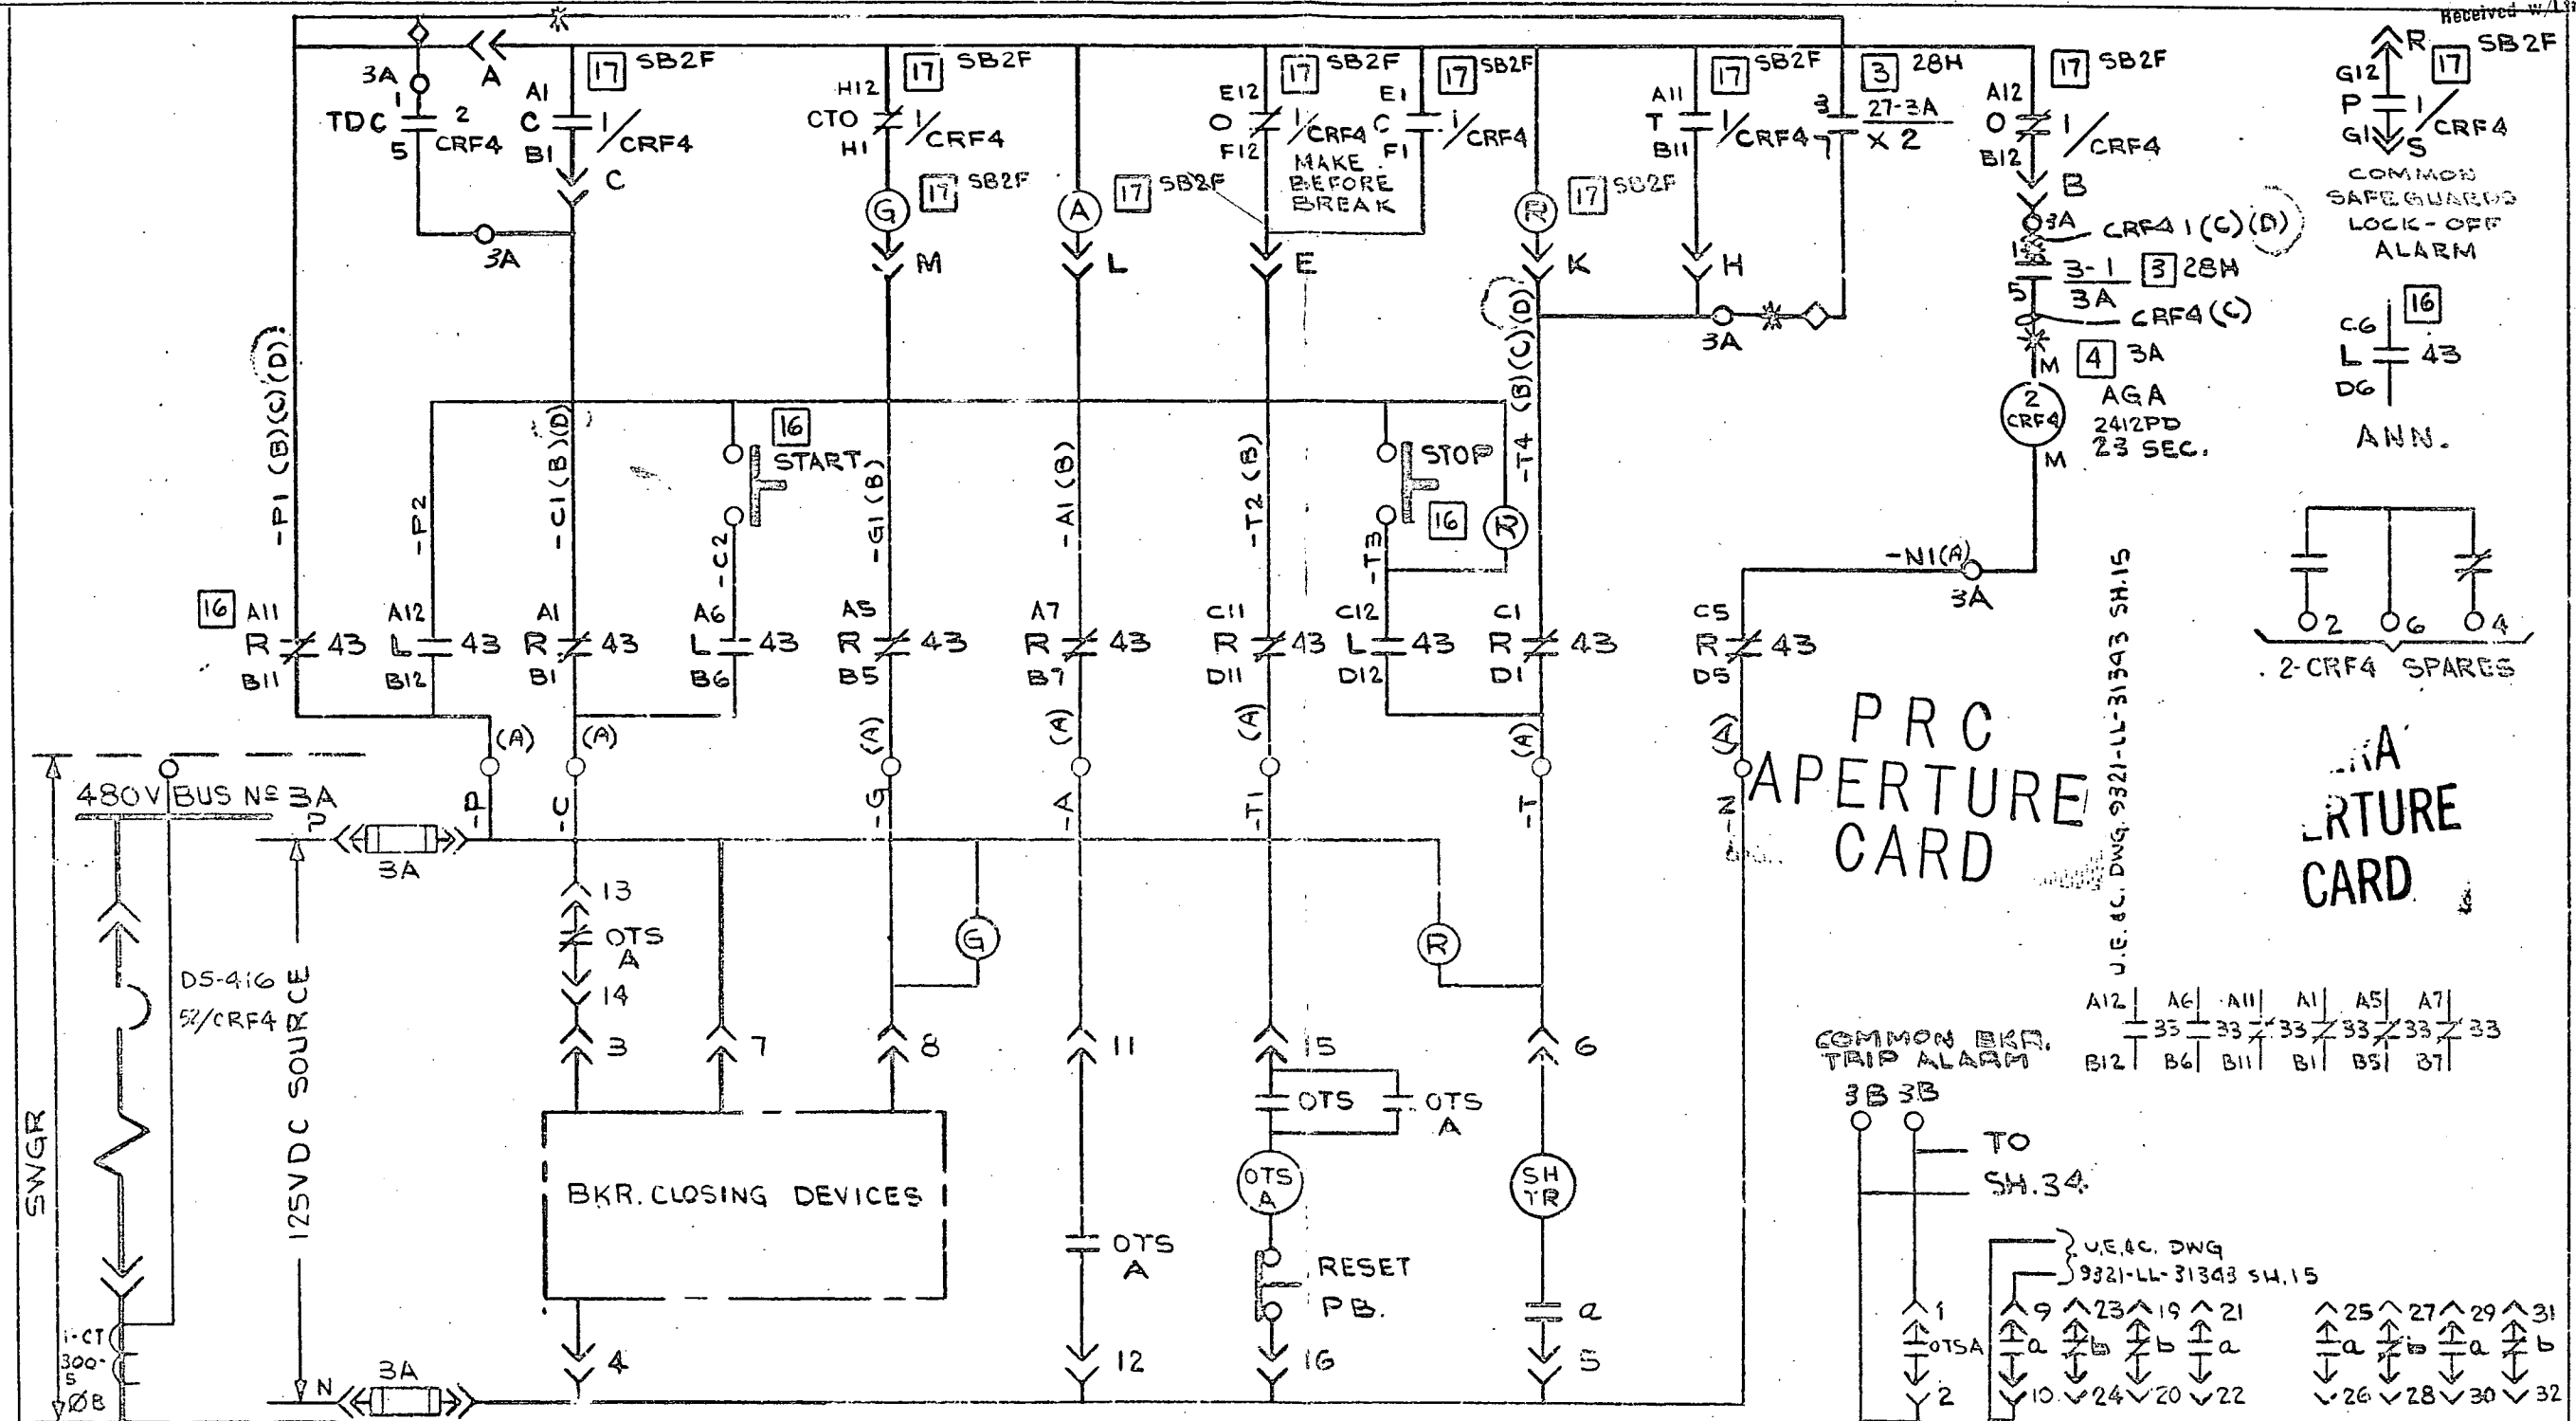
Received w/

3A
A
17 SB2F
17 SB2F
17 SB2F
17 SB2F
17 SB2F
3 28H
17 SB2F
17 SB2F
1 TDC 2 5 CRF4
A1 C B1 1/CRF4
C
H12 CTO H1 1/CRF4
E12 O F12 1/CRF4
E1 C F1 1/CRF4
MAKE BEFORE BREAK
A11 T B11 1/CRF4
3 27-3A X 2
A12 O B12 1/CRF4
B
G12 R P G1 S 1/CRF4
COMMON SAFEGUARDS LOCK-OFF ALARM
3A
G 17 SB2F
M
A
L
17 SB2F
E
R 17 SB2F
K
H
3A CRF4 1(C)(D)
3-1 3A 3 28H
5
CRF4 (C)
3A
M 4 3A
2 CRF4
M
AGA 2412PD 23 SEC.
C6 L D6 16 43
ANN.
-P1 (B)(C)(D)
-P2
-C1 (B)(D)
16 START
-C2
-G1 (B)
-A1 (B)
-T2 (B)
STOP
16
R
-T3
-T4 (B)(C)(D)
-N1(A)
3A
16 A11 R B11 43
A12 L B12 43
A1 R B1 43
A6 L B6 43
A5 R B5 43
A7 R B7 43
C11 R D11 43
C12 L D12 43
C1 R D1 43
C5 R D5 43
2 6 4
2-CRF4 SPARES
(A) (A) (A) (A) (A) (A) (A)
-P -C -G -A -T1 -T -N
PRC APERTURE CARD
U.E.&C. DWG. 9321-LL-31343 SH.15
APERTURE CARD
480V BUS Nº 3A
P
3A
13
OTS A
14
G
R
DS-416 52/CRF4
125VDC SOURCE
SWGR
3 7 8 11 15 6
BKR. CLOSING DEVICES
OTS OTS A
OTS A
SH TR
OTS A
RESET PB.
a
4 12 16 5
1-CT 300-5 ØB
N 3A
A12 B12 33
A6 B6 33
A11 B11 33
A1 B1 33
A5 B5 33
A7 B7 33
COMMON BKR. TRIP ALARM
3B 3B
TO SH.34
U.E.&C. DWG 9321-LL-31343 SH.15
1 OTSA 2
9 a 10
23 b 24
19 b 20
21 a 22
25 a 26
27 b 28
29 a 30
31 b 32